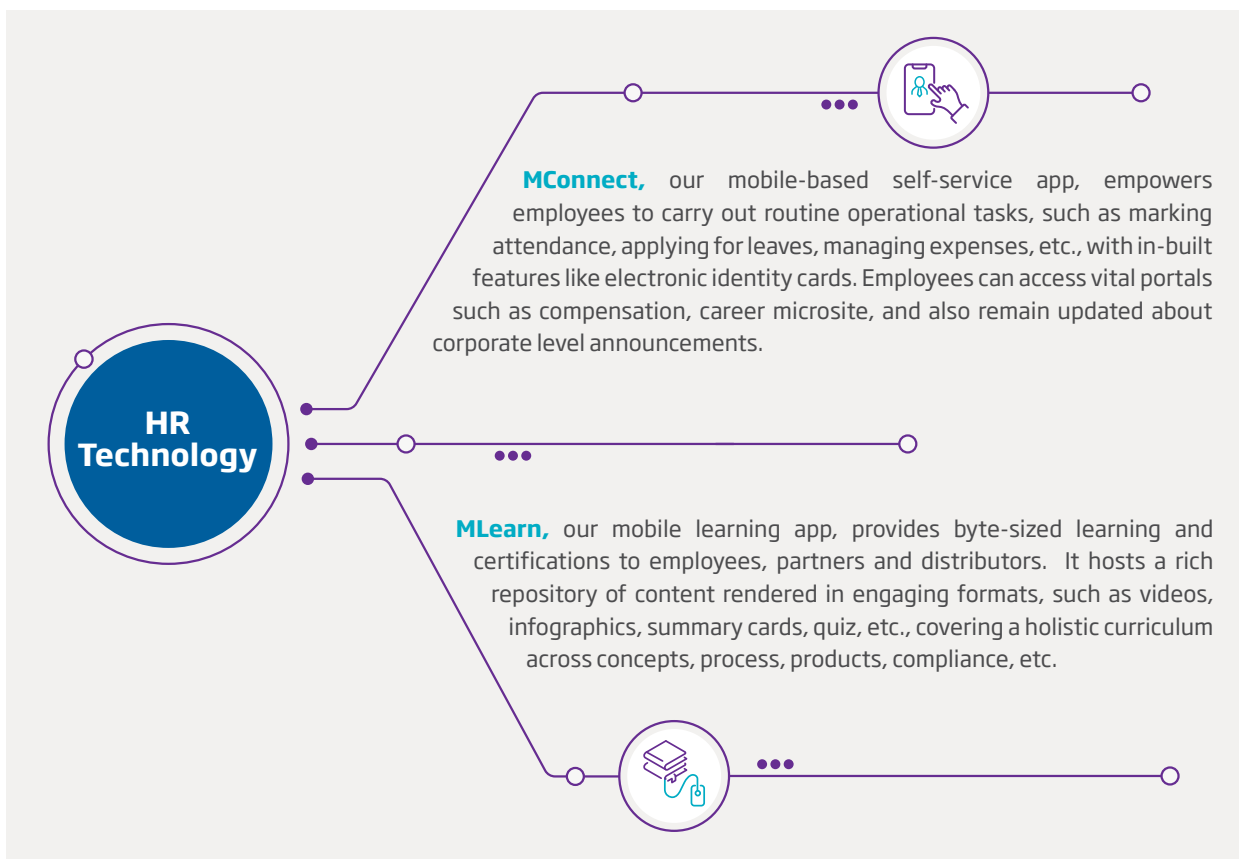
HR Technology

MConnect, our mobile-based self-service app, empowers employees to carry out routine operational tasks, such as marking attendance, applying for leaves, managing expenses, etc., with in-built features like electronic identity cards. Employees can access vital portals such as compensation, career microsite, and also remain updated about corporate level announcements.

MLearn, our mobile learning app, provides byte-sized learning and certifications to employees, partners and distributors. It hosts a rich repository of content rendered in engaging formats, such as videos, infographics, summary cards, quiz, etc., covering a holistic curriculum across concepts, process, products, compliance, etc.